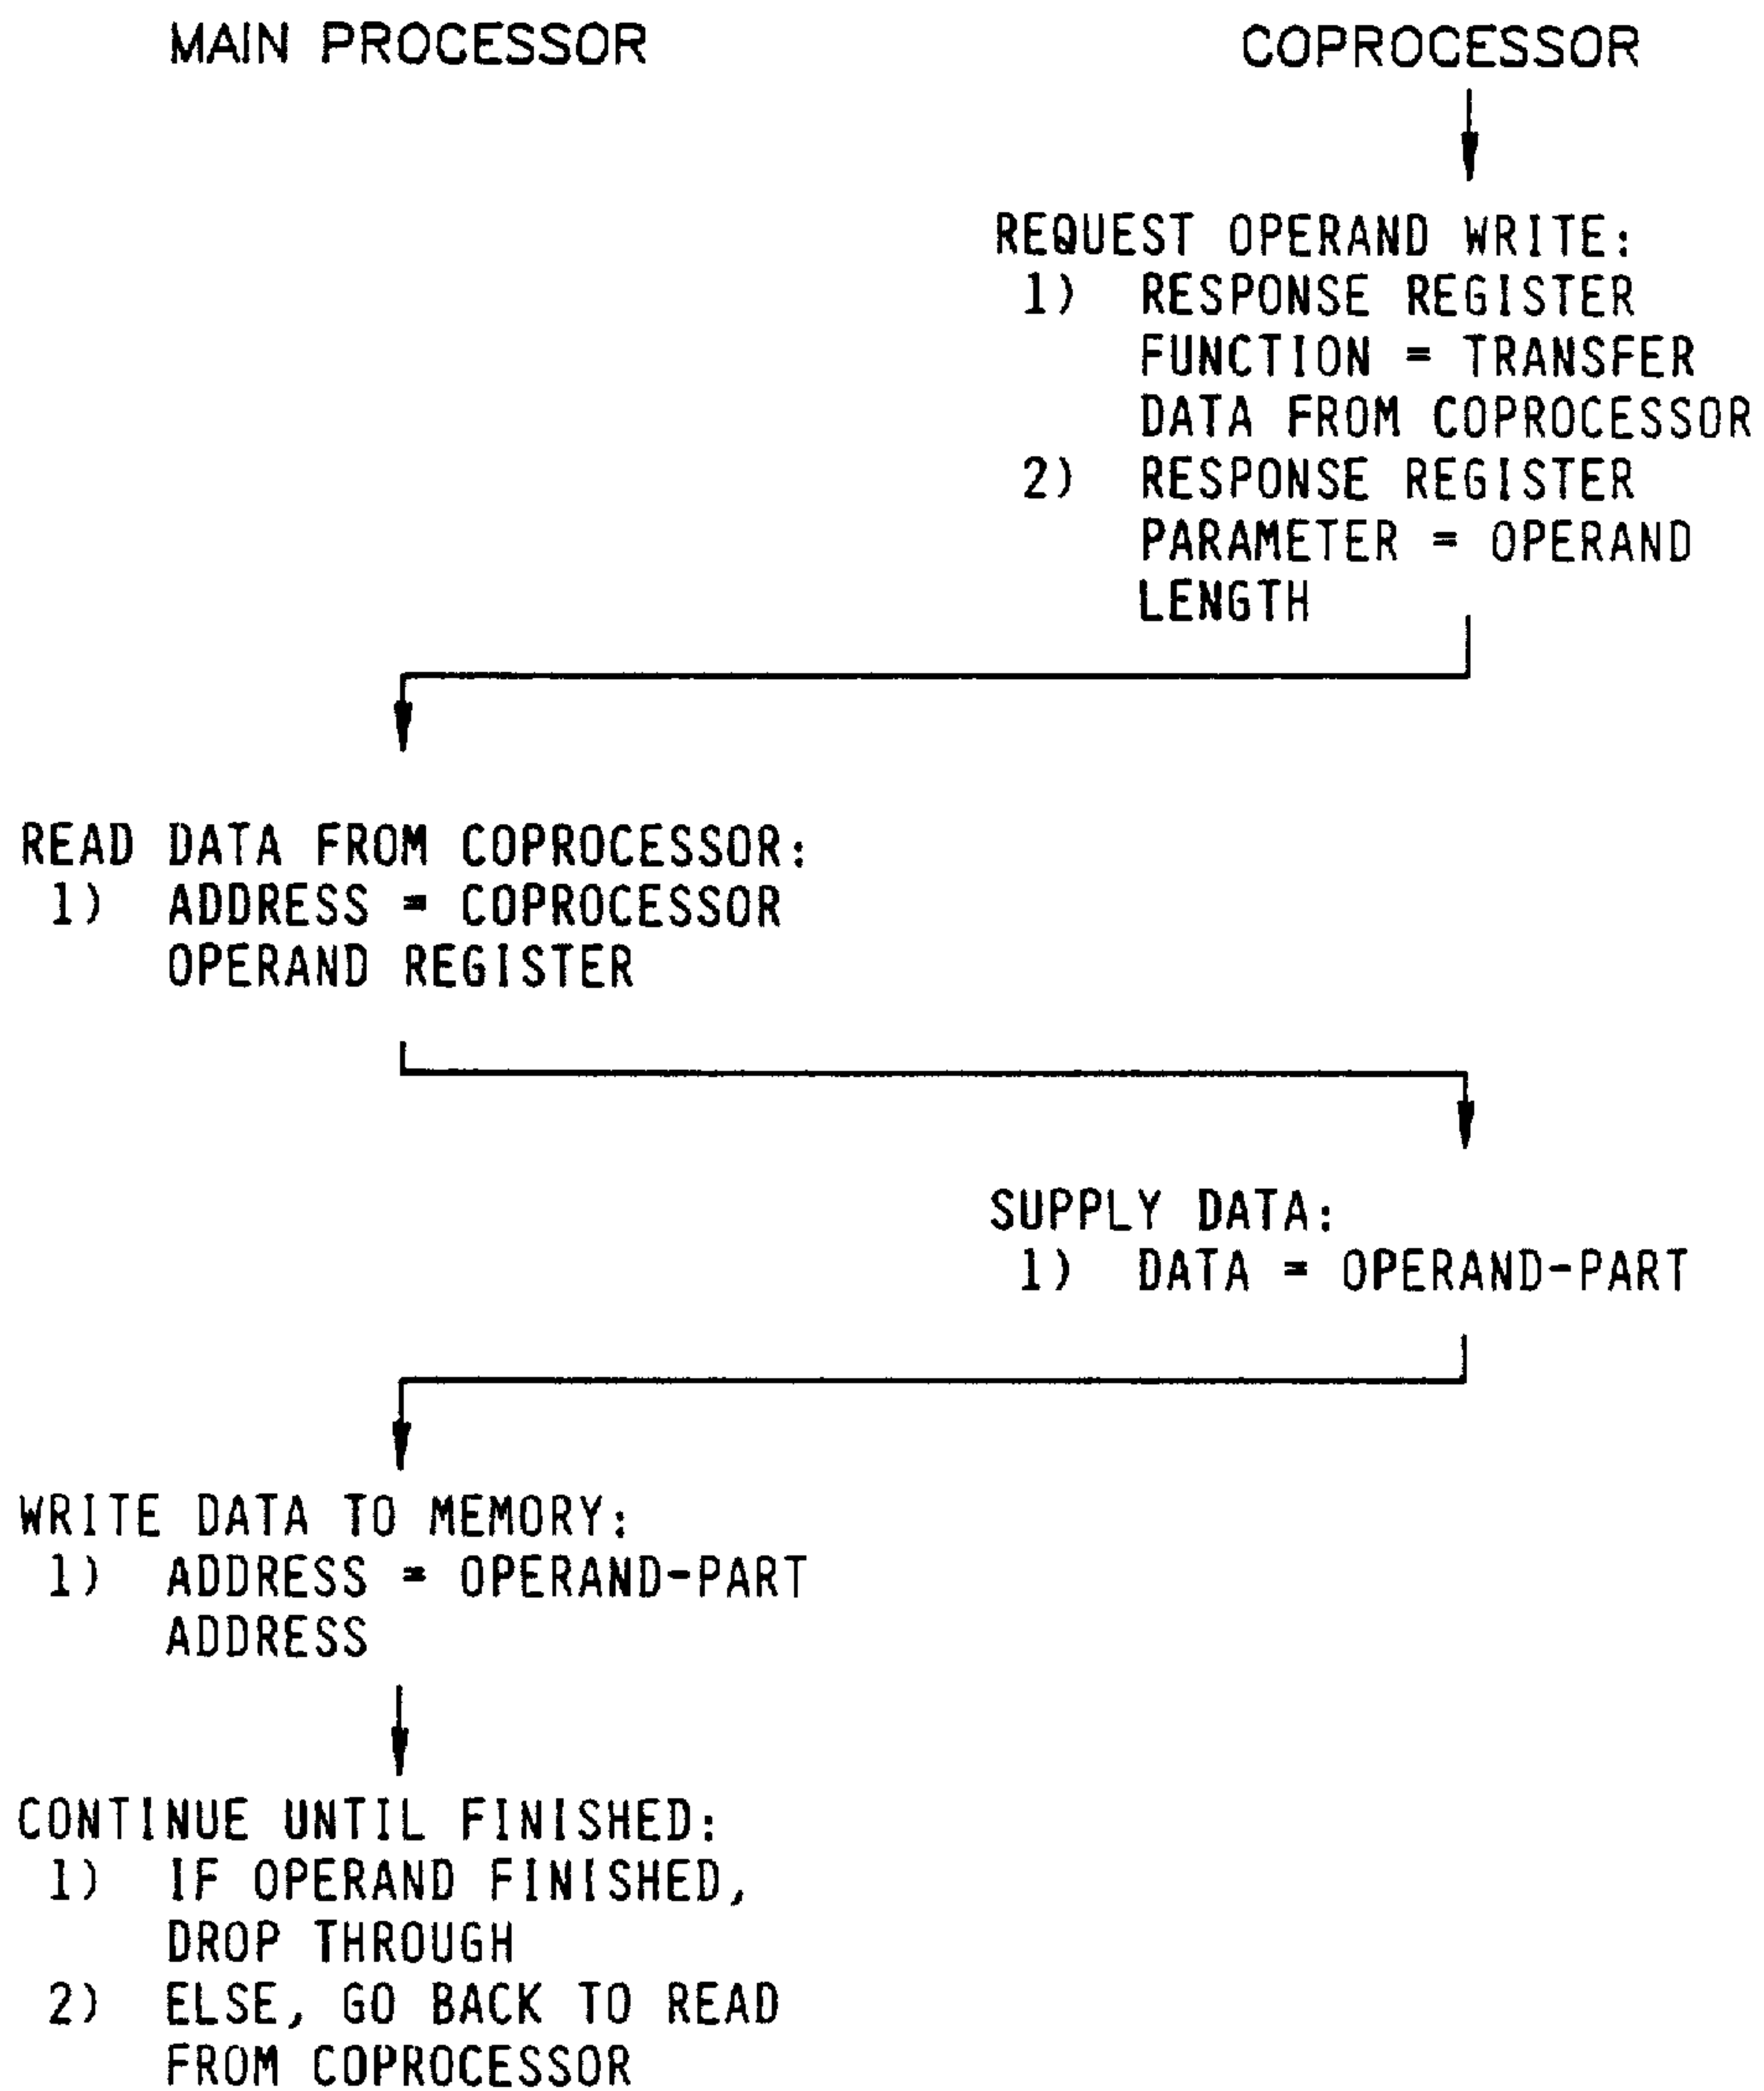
MAIN PROCESSOR

COPROCESSOR

REQUEST OPERAND WRITE:
1) RESPONSE REGISTER FUNCTION = TRANSFER DATA FROM COPROCESSOR
2) RESPONSE REGISTER PARAMETER = OPERAND LENGTH

READ DATA FROM COPROCESSOR:
1) ADDRESS = COPROCESSOR OPERAND REGISTER

SUPPLY DATA:
1) DATA = OPERAND-PART

WRITE DATA TO MEMORY:
1) ADDRESS = OPERAND-PART ADDRESS

CONTINUE UNTIL FINISHED:
1) IF OPERAND FINISHED, DROP THROUGH
2) ELSE, GO BACK TO READ FROM COPROCESSOR